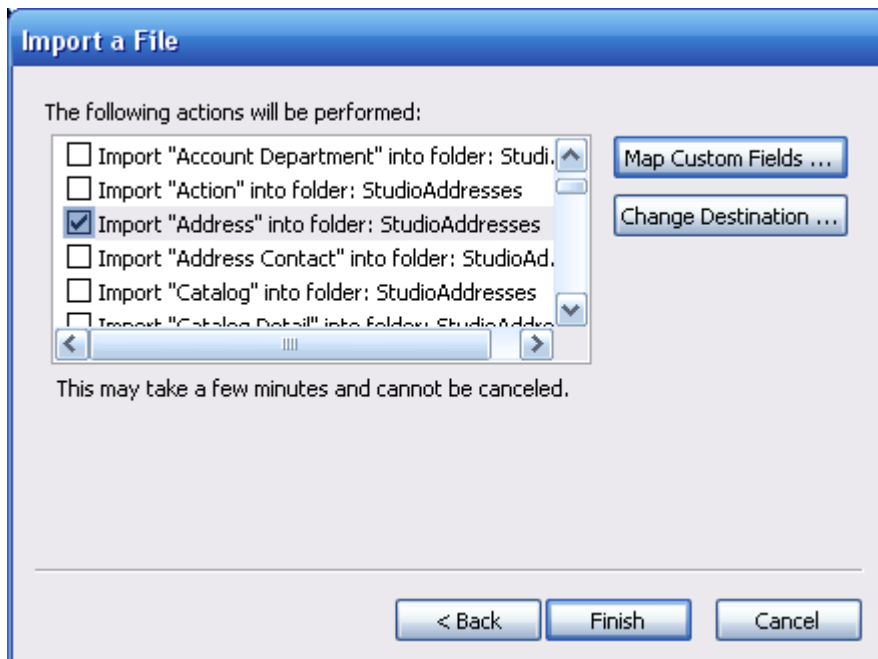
Import a File

The following actions will be performed:

Import "Account Department" into folder: Studi.
Import "Action" into folder: StudioAddresses
Import "Address" into folder: StudioAddresses
Import "Address Contact" into folder: StudioAd.
Import "Catalog" into folder: StudioAddresses
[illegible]

Map Custom Fields ...
Change Destination ...

This may take a few minutes and cannot be canceled.

< Back
Finish
Cancel